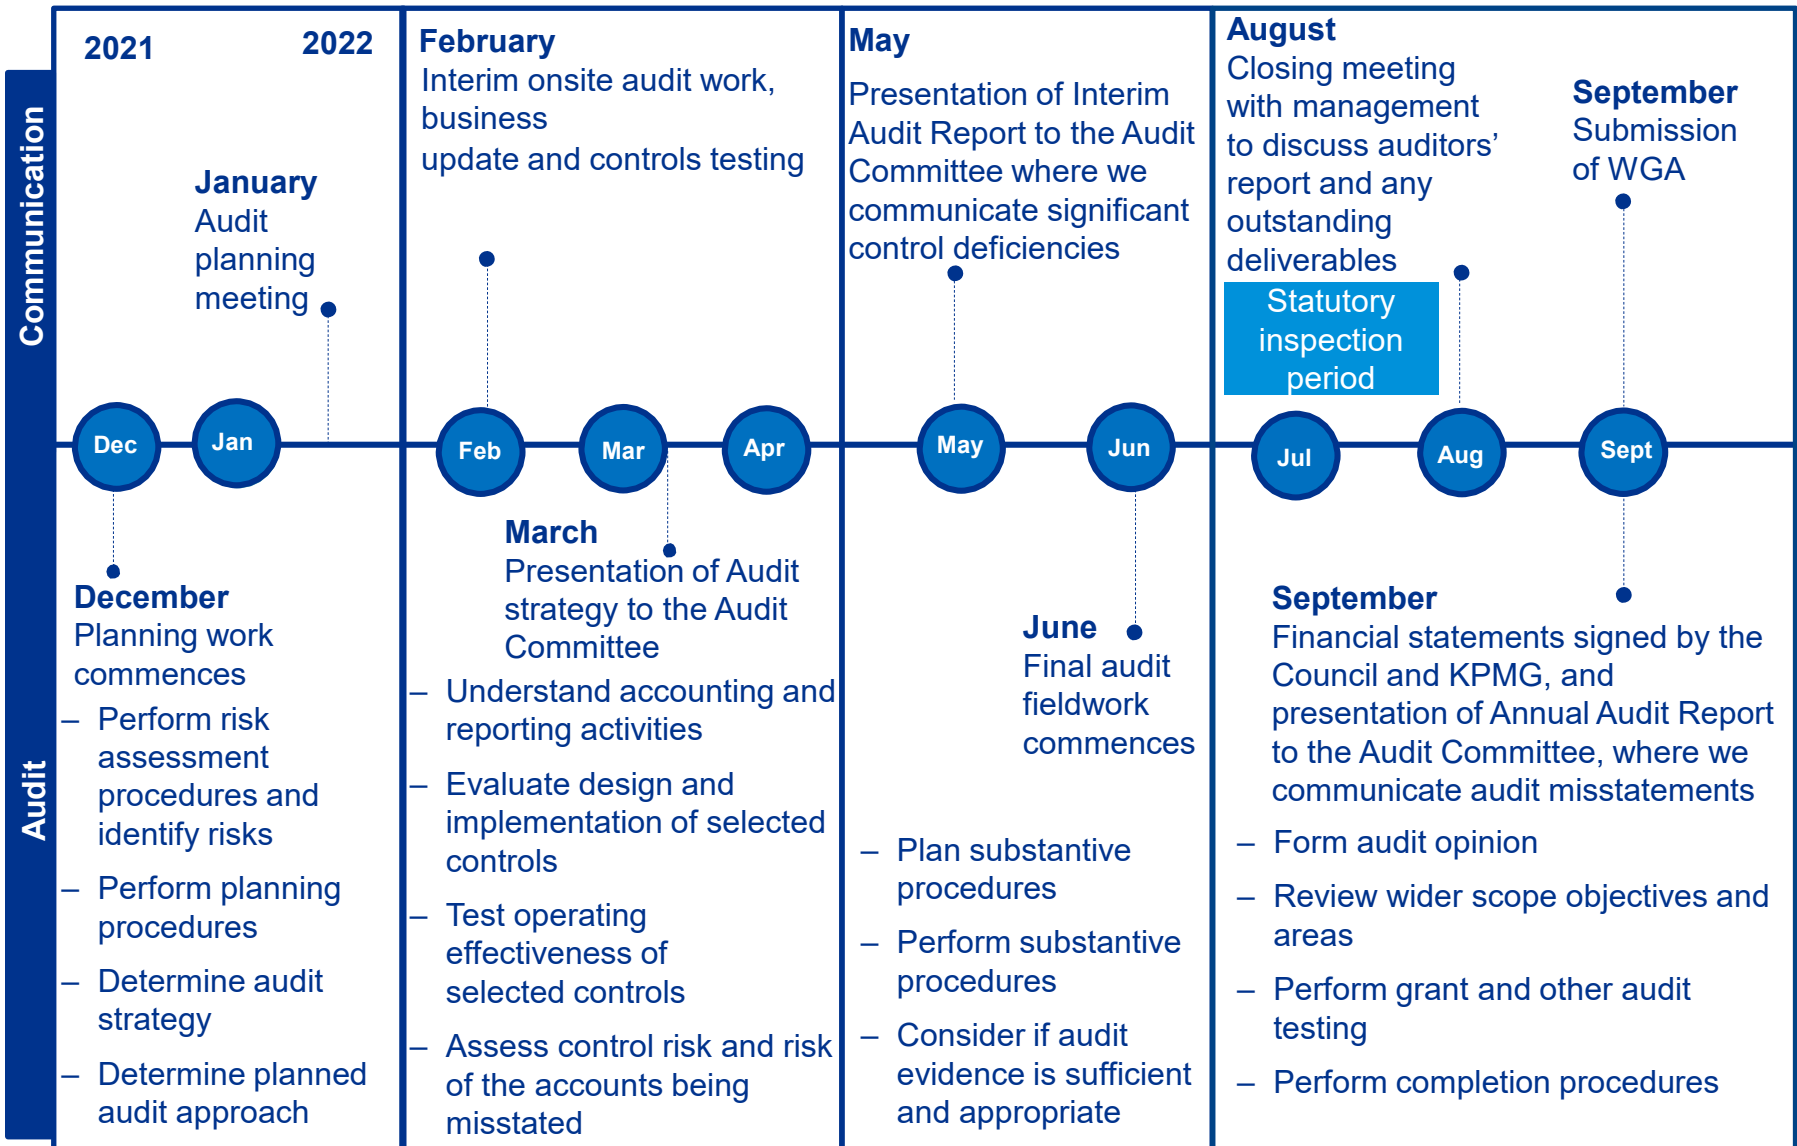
Communication

Audit

2021 2022

January
Audit planning meeting

February
Interim onsite audit work, business update and controls testing

May
Presentation of Interim Audit Report to the Audit Committee where we communicate significant control deficiencies

August
Closing meeting with management to discuss auditors' report and any outstanding deliverables

September
Submission of WGA

Statutory inspection period

Dec Jan Feb Mar Apr May Jun Jul Aug Sept

December
Planning work commences
– Perform risk assessment procedures and identify risks
– Perform planning procedures
– Determine audit strategy
– Determine planned audit approach

March
Presentation of Audit strategy to the Audit Committee
– Understand accounting and reporting activities
– Evaluate design and implementation of selected controls
– Test operating effectiveness of selected controls
– Assess control risk and risk of the accounts being misstated

June
Final audit fieldwork commences
– Plan substantive procedures
– Perform substantive procedures
– Consider if audit evidence is sufficient and appropriate

September
Financial statements signed by the Council and KPMG, and presentation of Annual Audit Report to the Audit Committee, where we communicate audit misstatements
– Form audit opinion
– Review wider scope objectives and areas
– Perform grant and other audit testing
– Perform completion procedures